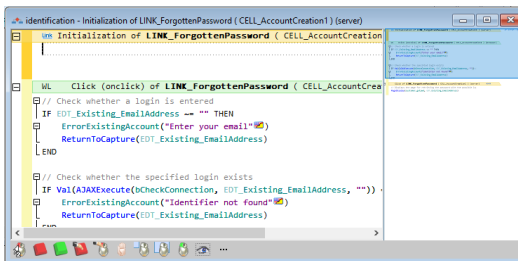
identification - Initialization of LINK_ForgottenPassword ( CELL_AccountCreation1 ) (server)

Init Initialization of LINK_ForgottenPassword ( CELL_AccountCreation

WL Click (onclick) of LINK_ForgottenPassword ( CELL_AccountCrea

// Check whether a login is entered
IF EDT_Existing_EmailAddress ~= "" THEN
ErrorExistingAccount("Enter your email")
ReturnToCapture(EDT_Existing_EmailAddress)
END

// Check whether the specified login exists
IF Val(AJAXExecute(bCheckConnection, EDT_Existing_EmailAddress, ""))
ErrorExistingAccount("Identifier not found")
ReturnToCapture(EDT_Existing_EmailAddress)
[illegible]